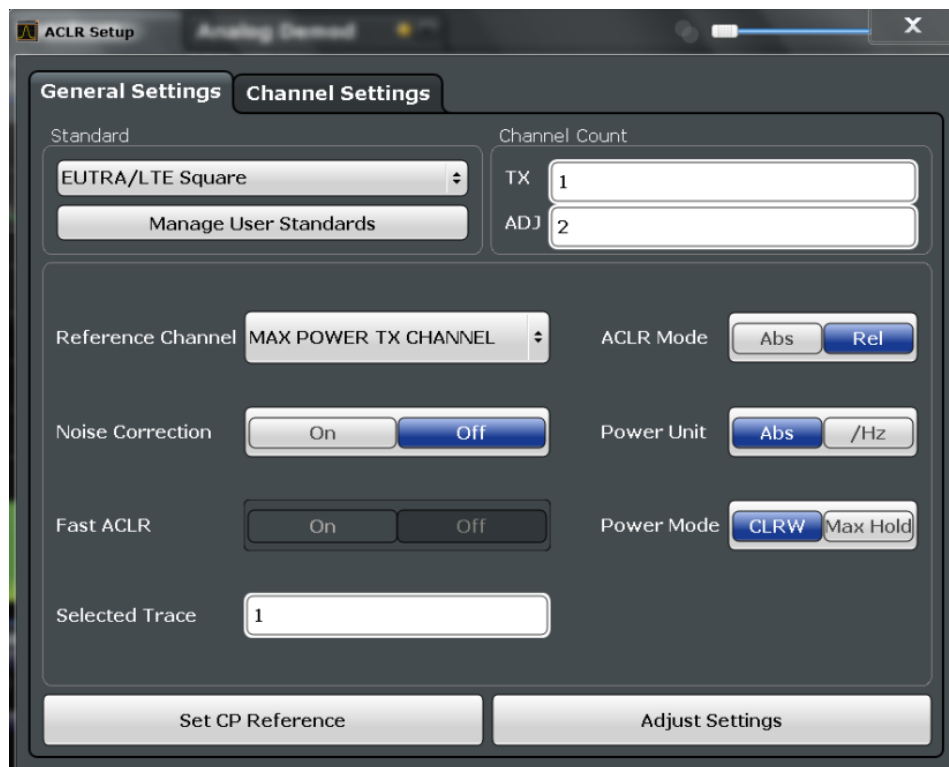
ACLR Setup
Analog Demod
X

General Settings
Channel Settings

Standard
EUTRA/LTE Square
Manage User Standards

Channel Count
TX 1
ADJ 2

Reference Channel MAX POWER TX CHANNEL
ACLR Mode Abs Rel

Noise Correction On Off
Power Unit Abs /Hz

Fast ACLR On Off
Power Mode CLRW Max Hold

Selected Trace 1

Set CP Reference
Adjust Settings